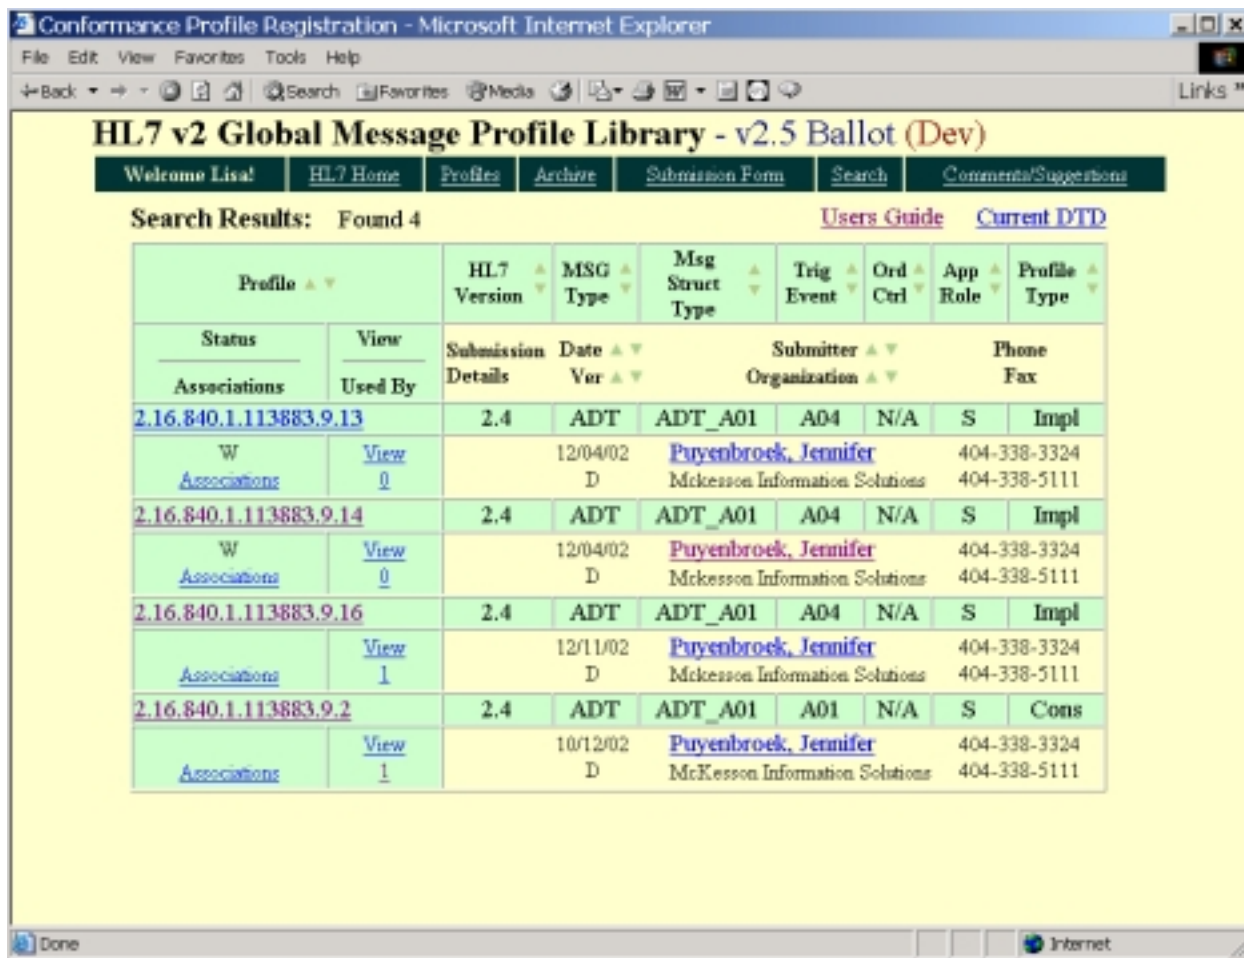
Conformance Profile Registration - Microsoft Internet Explorer

File Edit View Favorites Tools Help

Back Search Favorites Media Links

HL7 v2 Global Message Profile Library - v2.5 Ballot (Dev)

Welcome Lisa! | HL7 Home | Profiles | Archive | Submission Form | Search | Comments/Suggestions

Search Results: Found 4

Users Guide Current DTD

| Profile | | HL7 Version | MSG Type | Msg Struct Type | Trig Event | Ord Ctrl | App Role | Profile Type |
|---|---|---|---|---|---|---|---|---|
| Status / Associations | View / Used By | Submission Details | Date / Ver | Submitter / Organization | | | Phone / Fax | |
| 2.16.840.1.113883.9.13 | | 2.4 | ADT | ADT_A01 | A04 | N/A | S | Impl |
| W / Associations | View / 0 | | 12/04/02 / D | Puyenbroek, Jennifer / Mckesson Information Solutions | | | 404-338-3324 / 404-338-5111 | |
| 2.16.840.1.113883.9.14 | | 2.4 | ADT | ADT_A01 | A04 | N/A | S | Impl |
| W / Associations | View / 0 | | 12/04/02 / D | Puyenbroek, Jennifer / Mckesson Information Solutions | | | 404-338-3324 / 404-338-5111 | |
| 2.16.840.1.113883.9.16 | | 2.4 | ADT | ADT_A01 | A04 | N/A | S | Impl |
| Associations | View / 1 | | 12/11/02 / D | Puyenbroek, Jennifer / Mckesson Information Solutions | | | 404-338-3324 / 404-338-5111 | |
| 2.16.840.1.113883.9.2 | | 2.4 | ADT | ADT_A01 | A01 | N/A | S | Cons |
| Associations | View / 1 | | 10/12/02 / D | Puyenbroek, Jennifer / McKesson Information Solutions | | | 404-338-3324 / 404-338-5111 | |

Done Internet